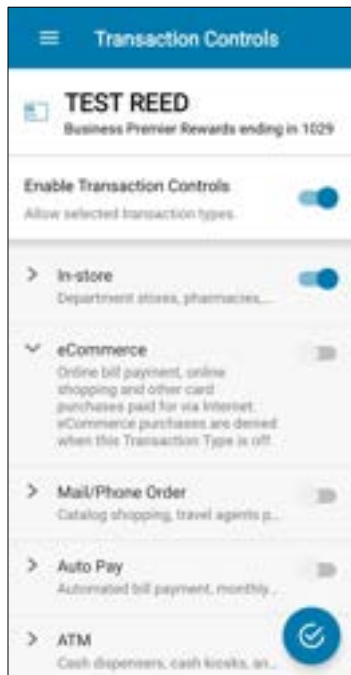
Transaction Controls

TEST REED
Business Premier Rewards ending in 1029

Enable Transaction Controls
Allow selected transaction types

In-store
Department stores, pharmacies,...

eCommerce
Online bill payment, online shopping and other card purchases paid for via Internet. eCommerce purchases are denied when this Transaction Type is off.

Mail/Phone Order
Catalog shopping, travel agents p...

Auto Pay
Automated bill payment, monthly...

ATM
Cash dispensers, cash kiosks, an...